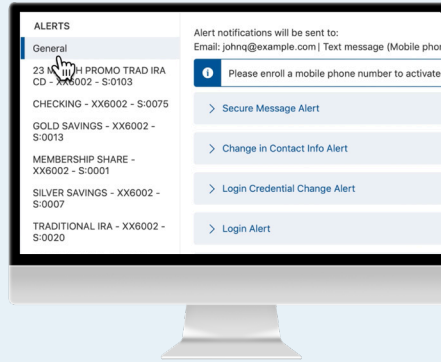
ALERTS

General

23 M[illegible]H PROMO TRAD IRA CD - XX6002 - S:0103

CHECKING - XX6002 - S:0075

GOLD SAVINGS - XX6002 - S:0013

MEMBERSHIP SHARE - XX6002 - S:0001

SILVER SAVINGS - XX6002 - S:0007

TRADITIONAL IRA - XX6002 - S:0020

Alert notifications will be sent to:
Email: johnq@example.com | Text message (Mobile pho

Please enroll a mobile phone number to activate

Secure Message Alert

Change in Contact Info Alert

Login Credential Change Alert

Login Alert